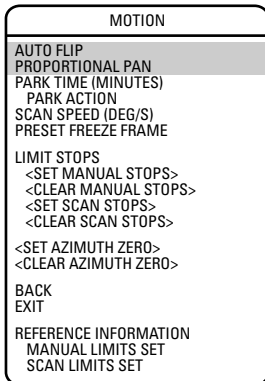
MOTION

AUTO FLIP
PROPORTIONAL PAN
PARK TIME (MINUTES)
PARK ACTION
SCAN SPEED (DEG/S)
PRESET FREEZE FRAME

LIMIT STOPS
<SET MANUAL STOPS>
<CLEAR MANUAL STOPS>
<SET SCAN STOPS>
<CLEAR SCAN STOPS>

<SET AZIMUTH ZERO>
<CLEAR AZIMUTH ZERO>

BACK
EXIT

REFERENCE INFORMATION
MANUAL LIMITS SET
SCAN LIMITS SET